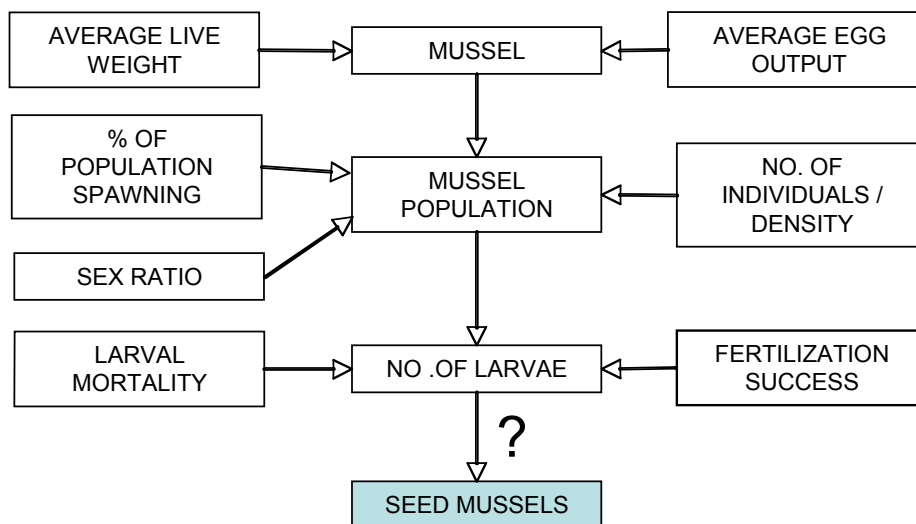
AVERAGE LIVE WEIGHT

MUSSEL

AVERAGE EGG OUTPUT

% OF POPULATION SPAWNING

MUSSEL POPULATION

NO. OF INDIVIDUALS / DENSITY

SEX RATIO

LARVAL MORTALITY

NO .OF LARVAE

FERTILIZATION SUCCESS

?

SEED MUSSELS